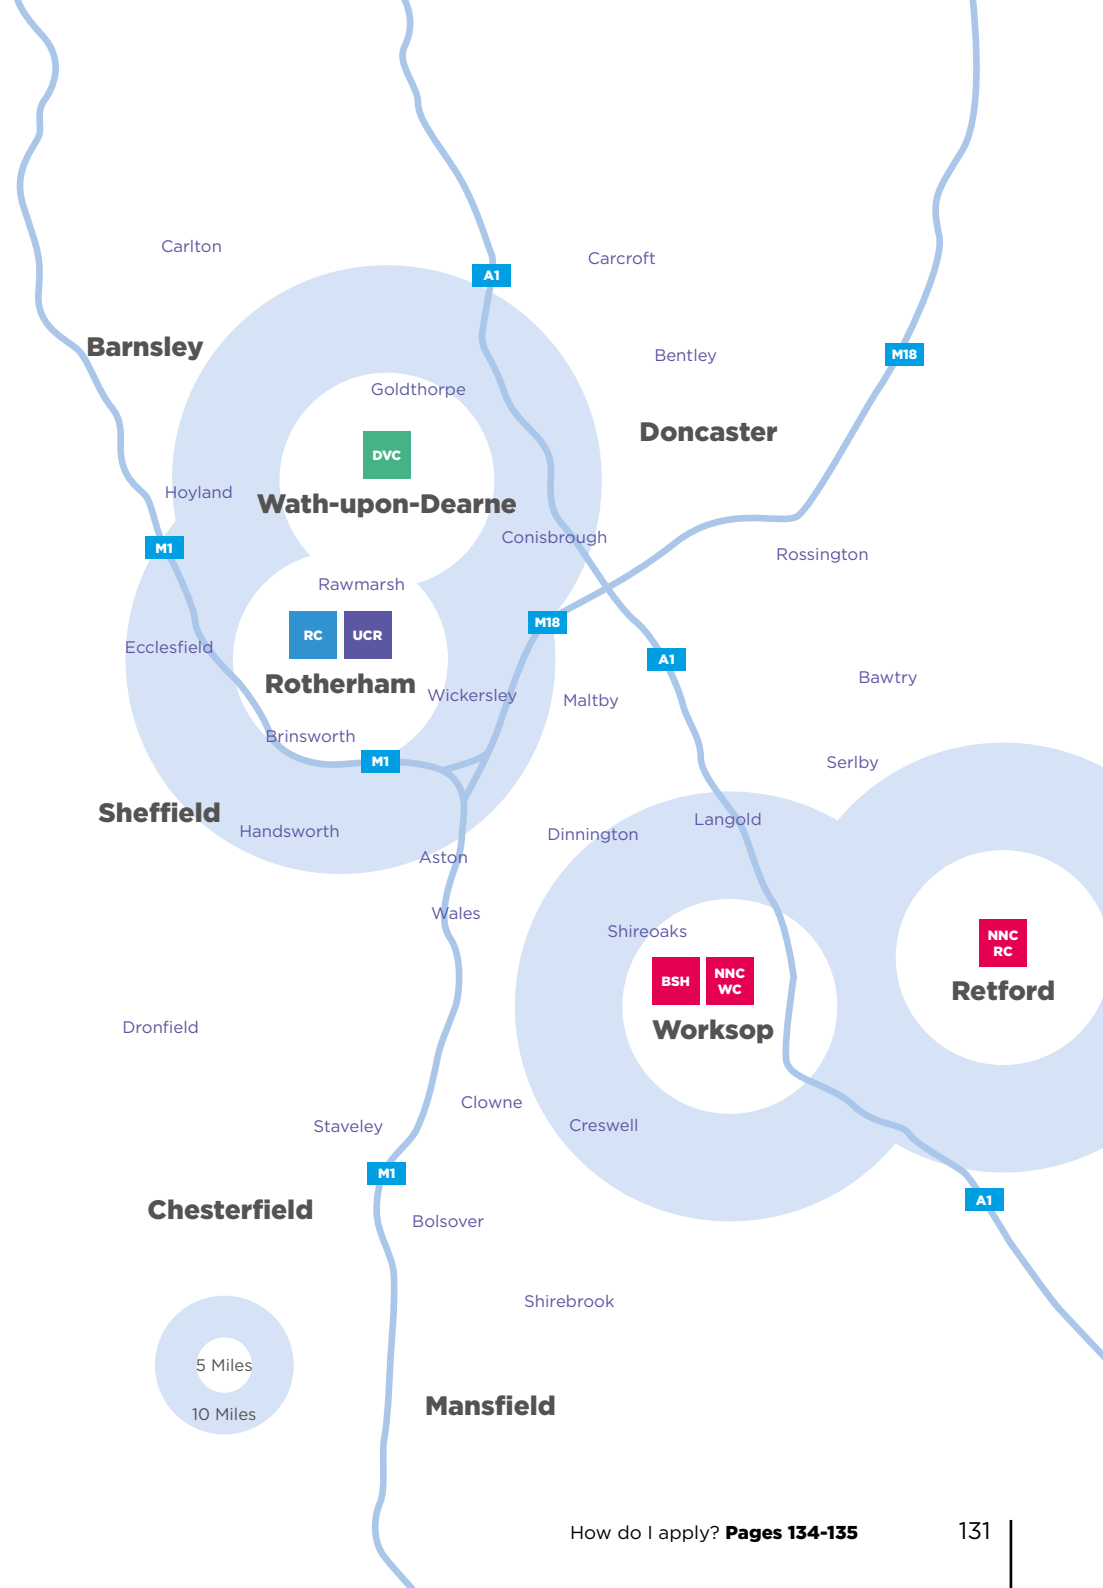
Carlton

A1

Carcroft

Barnsley

Bentley

M18

Goldthorpe

Doncaster

DVC

Hoyland

Wath-upon-Dearne

Conisbrough

M1

Rossington

Rawmarsh

RC

UCR

M18

Ecclesfield

A1

Rotherham

Wickersley

Maltby

Bawtry

Brinsworth

M1

Serlby

Sheffield

Handsworth

Langold

Dinnington

Aston

Wales

Shireoaks

NNC RC

BSH

NNC WC

Retford

Worksop

Dronfield

Clowne

Staveley

Creswell

M1

A1

Chesterfield

Bolsover

Shirebrook

5 Miles

10 Miles

Mansfield

How do I apply? **Pages 134-135**

131